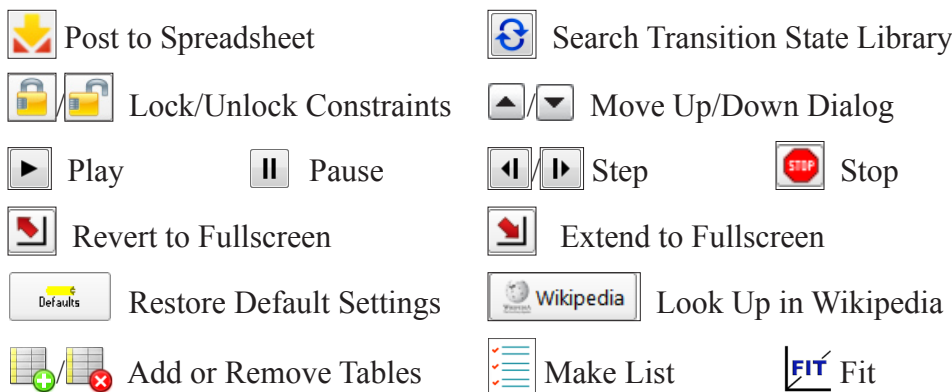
Post to Spreadsheet
Search Transition State Library
/ Lock/Unlock Constraints
/ Move Up/Down Dialog
Play
Pause
/ Step
STOP Stop
Revert to Fullscreen
Extend to Fullscreen
Defaults Restore Default Settings
Wikipedia Look Up in Wikipedia
/ Add or Remove Tables
Make List
FIT Fit